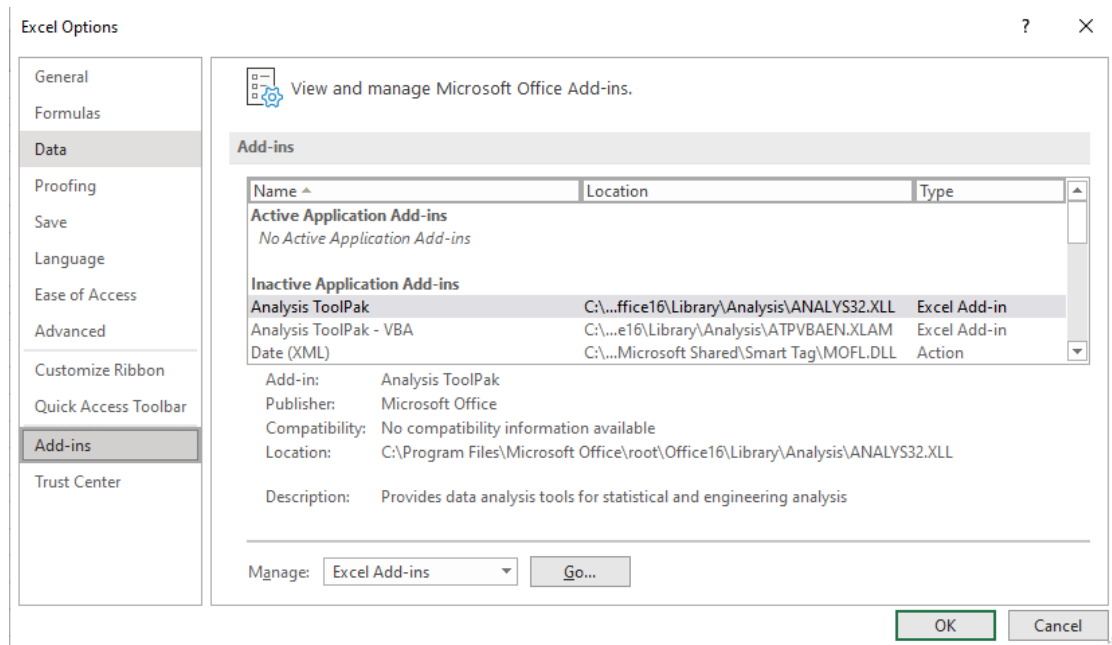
Excel Options

?

General
Formulas
Data
Proofing
Save
Language
Ease of Access
Advanced
Customize Ribbon
Quick Access Toolbar
Add-ins
Trust Center

View and manage Microsoft Office Add-ins.

Add-ins

| Name | Location | Type |
|---|---|---|
| **Active Application Add-ins** | | |
| *No Active Application Add-ins* | | |
| **Inactive Application Add-ins** | | |
| Analysis ToolPak | C:\...ffice16\Library\Analysis\ANALYS32.XLL | Excel Add-in |
| Analysis ToolPak - VBA | C:\...e16\Library\Analysis\ATPVBAEN.XLAM | Excel Add-in |
| Date (XML) | C:\...Microsoft Shared\Smart Tag\MOFL.DLL | Action |

Add-in: Analysis ToolPak
Publisher: Microsoft Office
Compatibility: No compatibility information available
Location: C:\Program Files\Microsoft Office\root\Office16\Library\Analysis\ANALYS32.XLL

Description: Provides data analysis tools for statistical and engineering analysis

Manage: Excel Add-ins
Go...

OK
Cancel